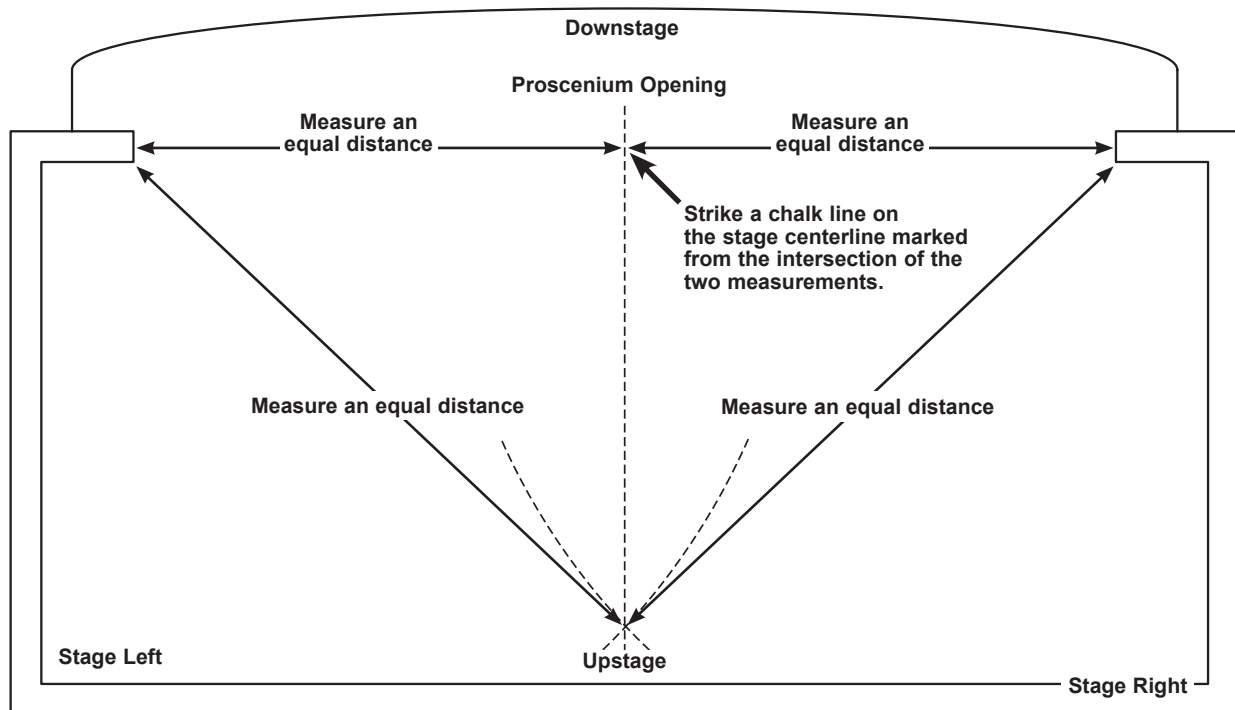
Downstage

Proscenium Opening

Measure an equal distance

Measure an equal distance

Strike a chalk line on the stage centerline marked from the intersection of the two measurements.

Measure an equal distance

Measure an equal distance

Stage Left

Upstage

Stage Right